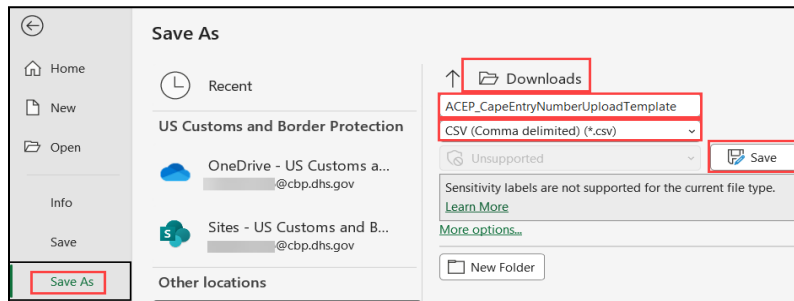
Home

New

Open

Info

Save

Save As

Save As

Recent

US Customs and Border Protection

OneDrive - US Customs a...
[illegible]@cbp.dhs.gov

Sites - US Customs and B...
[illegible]@cbp.dhs.gov

Other locations

Downloads

ACEP_CapeEntryNumberUploadTemplate

CSV (Comma delimited) (*.csv)

Unsupported

Save

Sensitivity labels are not supported for the current file type.
Learn More

More options...

New Folder